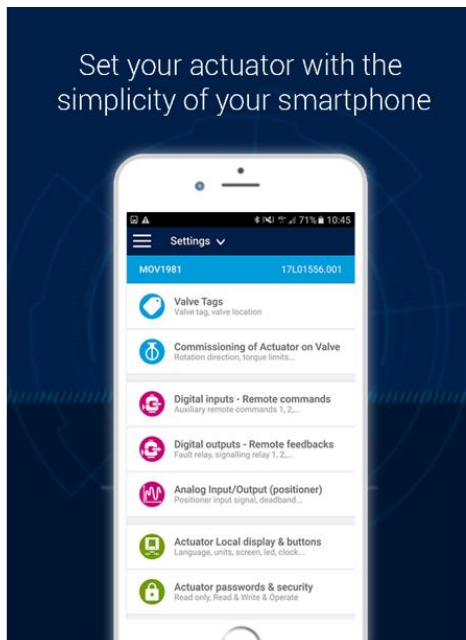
Set your actuator with the simplicity of your smartphone

71% 10:45

Settings

MOV1981 17L01556.001

Valve Tags
Valve tag, valve location

Commissioning of Actuator on Valve
Rotation direction, torque limits...

Digital inputs - Remote commands
Auxiliary remote commands 1, 2,...

Digital outputs - Remote feedbacks
Fault relay, signalling relay 1, 2,...

Analog Input/Output (positioner)
Positioner input signal, deadband...

Actuator Local display & buttons
Language, units, screen, led, clock...

Actuator passwords & security
Read only, Read & Write & Operate